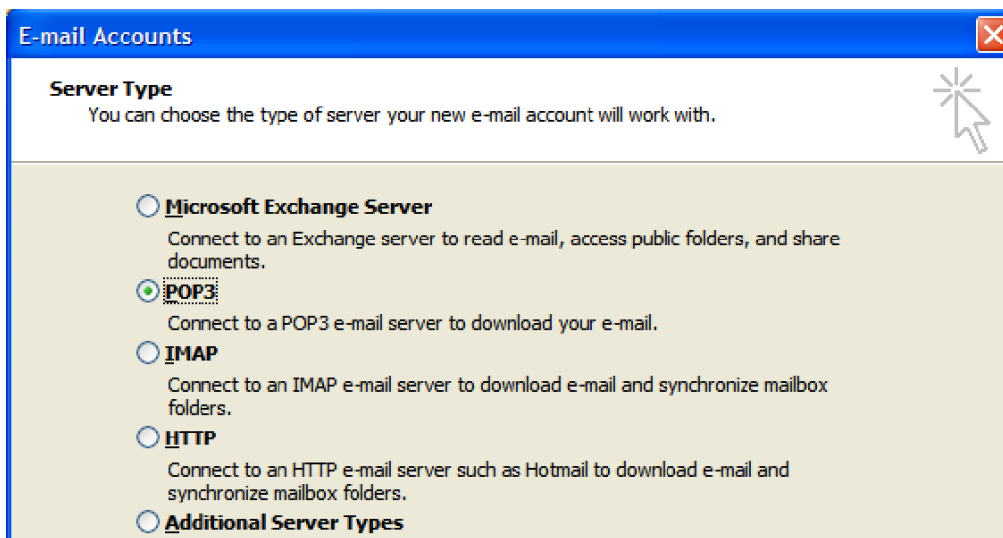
E-mail Accounts

Server Type
You can choose the type of server your new e-mail account will work with.

Microsoft Exchange Server
Connect to an Exchange server to read e-mail, access public folders, and share documents.

POP3
Connect to a POP3 e-mail server to download your e-mail.

IMAP
Connect to an IMAP e-mail server to download e-mail and synchronize mailbox folders.

HTTP
Connect to an HTTP e-mail server such as Hotmail to download e-mail and synchronize mailbox folders.

Additional Server Types